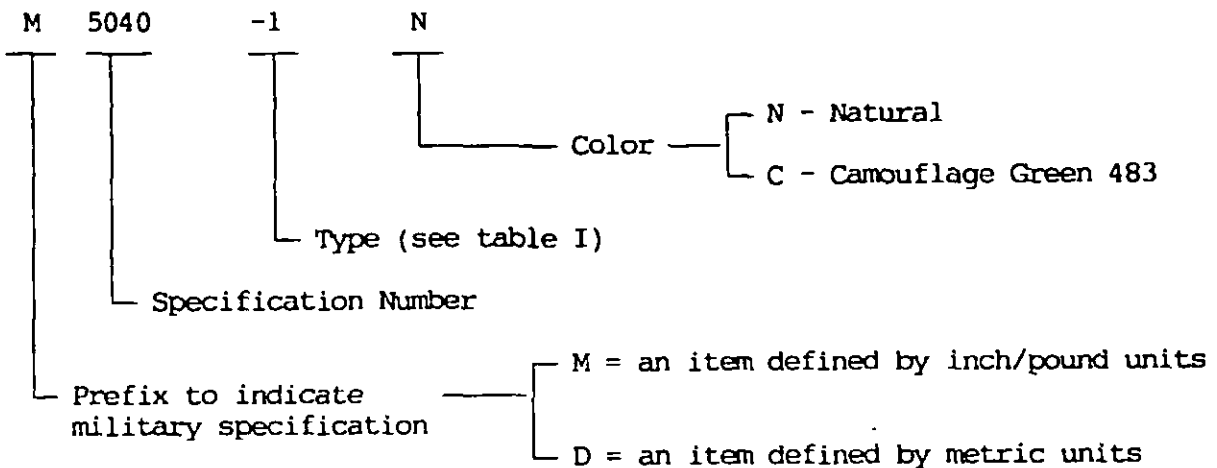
M 5040 -1 N

Color
N - Natural
C - Camouflage Green 483

Type (see table I)

Specification Number

Prefix to indicate military specification
M = an item defined by inch/pound units
D = an item defined by metric units